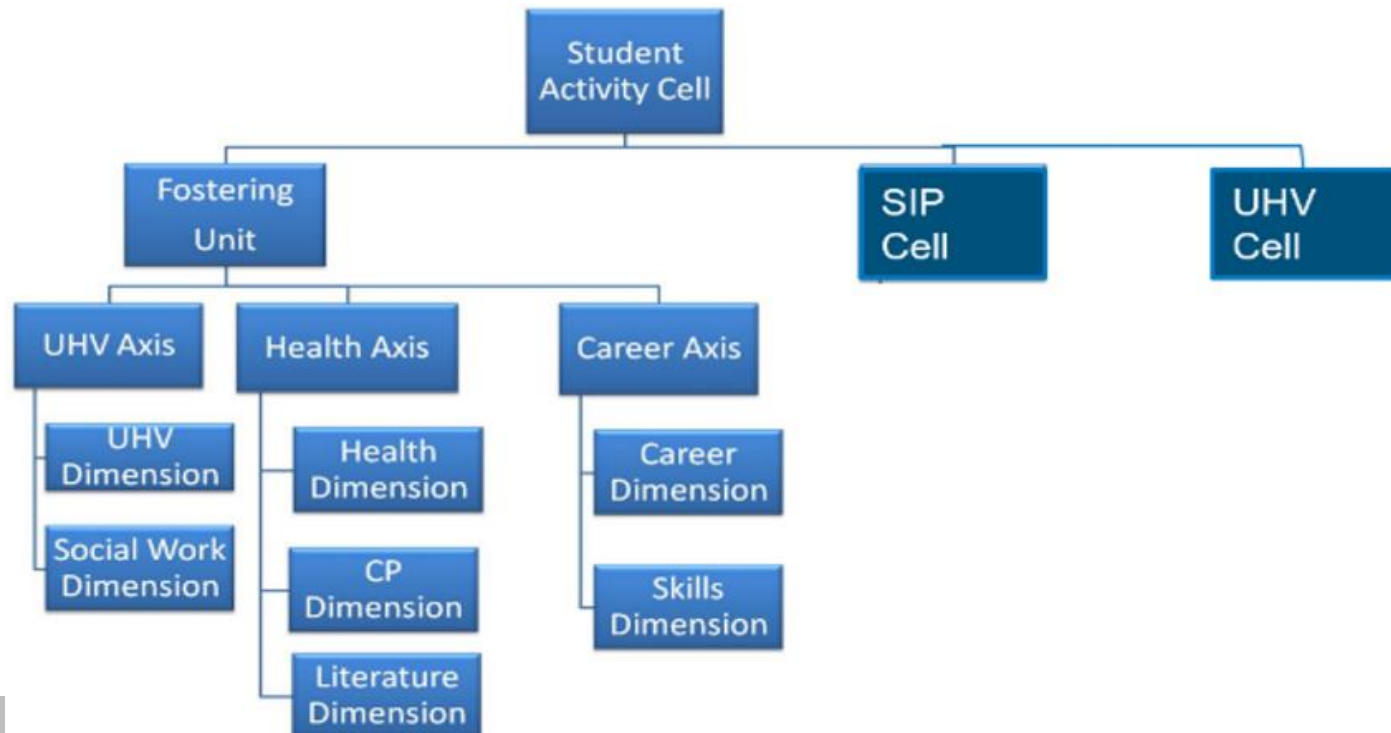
Student Activity Cell

Fostering Unit

SIP Cell

UHV Cell

UHV Axis

UHV Dimension

Social Work Dimension

Health Axis

Health Dimension

CP Dimension

Literature Dimension

Career Axis

Career Dimension

Skills Dimension